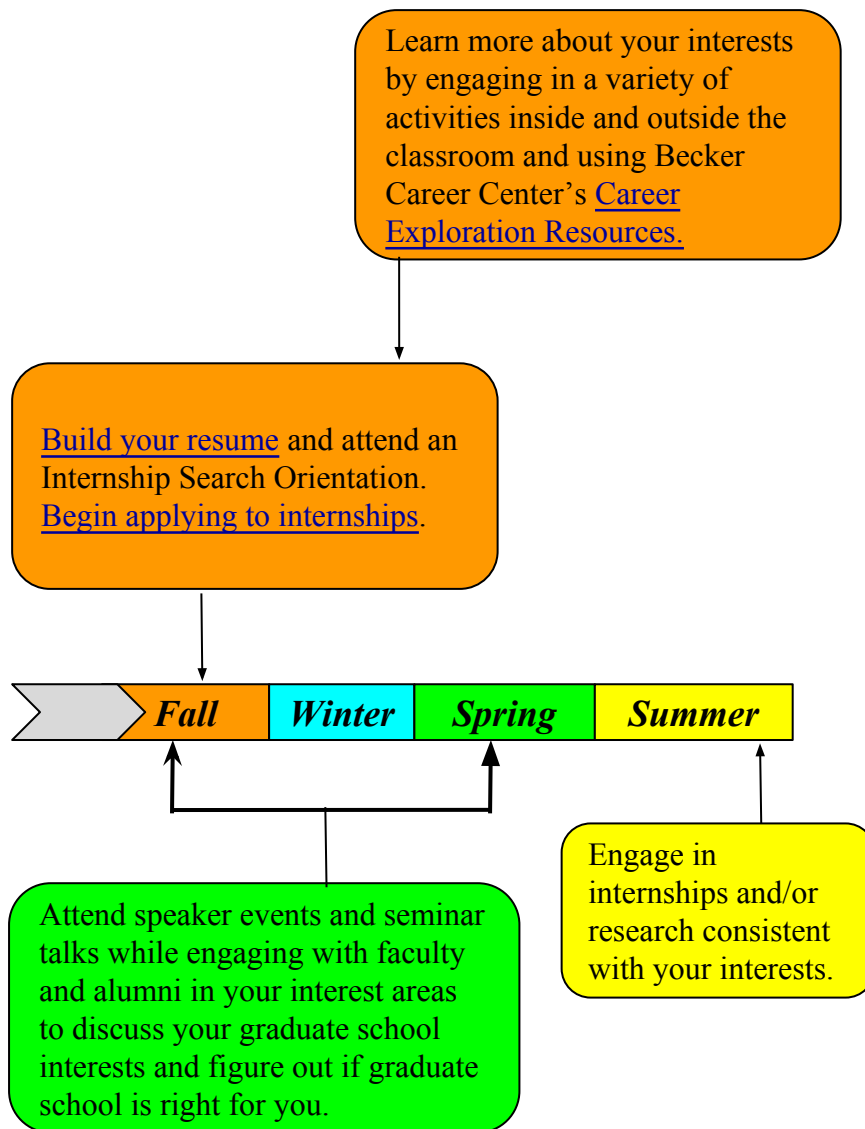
Learn more about your interests by engaging in a variety of activities inside and outside the classroom and using Becker Career Center's Career Exploration Resources.

Build your resume and attend an Internship Search Orientation. Begin applying to internships.

Fall

Winter

Spring

Summer

Attend speaker events and seminar talks while engaging with faculty and alumni in your interest areas to discuss your graduate school interests and figure out if graduate school is right for you.

Engage in internships and/or research consistent with your interests.